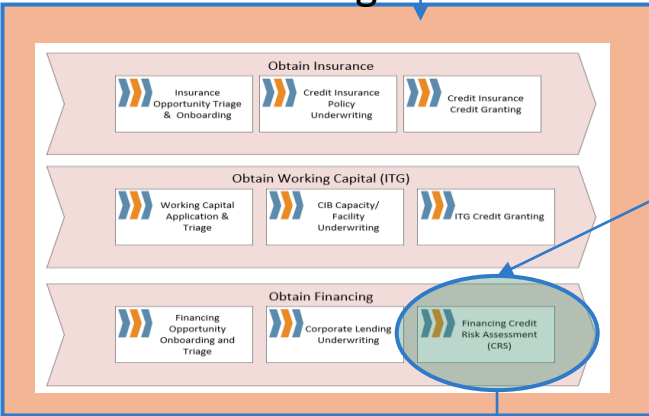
Obtain Insurance

Insurance Opportunity Triage & Onboarding

Credit Insurance Policy Underwriting

Credit Insurance Credit Granting

Obtain Working Capital (ITG)

Working Capital Application & Triage

CIB Capacity/ Facility Underwriting

ITG Credit Granting

Obtain Financing

Financing Opportunity Onboarding and Triage

Corporate Lending Underwriting

Financing Credit Risk Assessment (CRS)